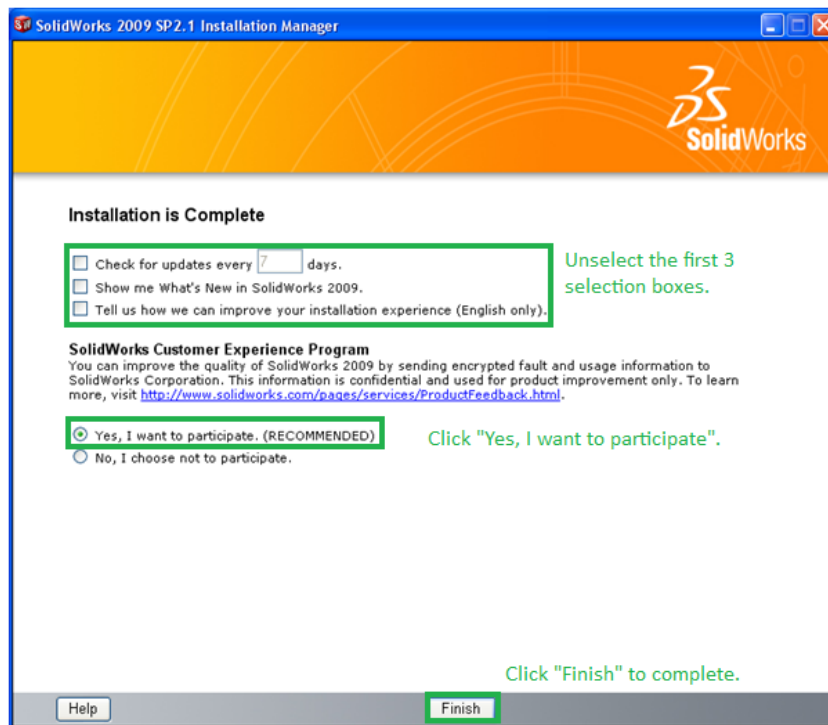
SolidWorks 2009 SP2.1 Installation Manager

SolidWorks

Installation is Complete

Check for updates every 7 days.
Show me What's New in SolidWorks 2009.
Tell us how we can improve your installation experience (English only).

Unselect the first 3 selection boxes.

SolidWorks Customer Experience Program
You can improve the quality of SolidWorks 2009 by sending encrypted fault and usage information to SolidWorks Corporation. This information is confidential and used for product improvement only. To learn more, visit http://www.solidworks.com/pages/services/ProductFeedback.html.

Yes, I want to participate. (RECOMMENDED)
No, I choose not to participate.

Click "Yes, I want to participate".

Click "Finish" to complete.

Help

Finish